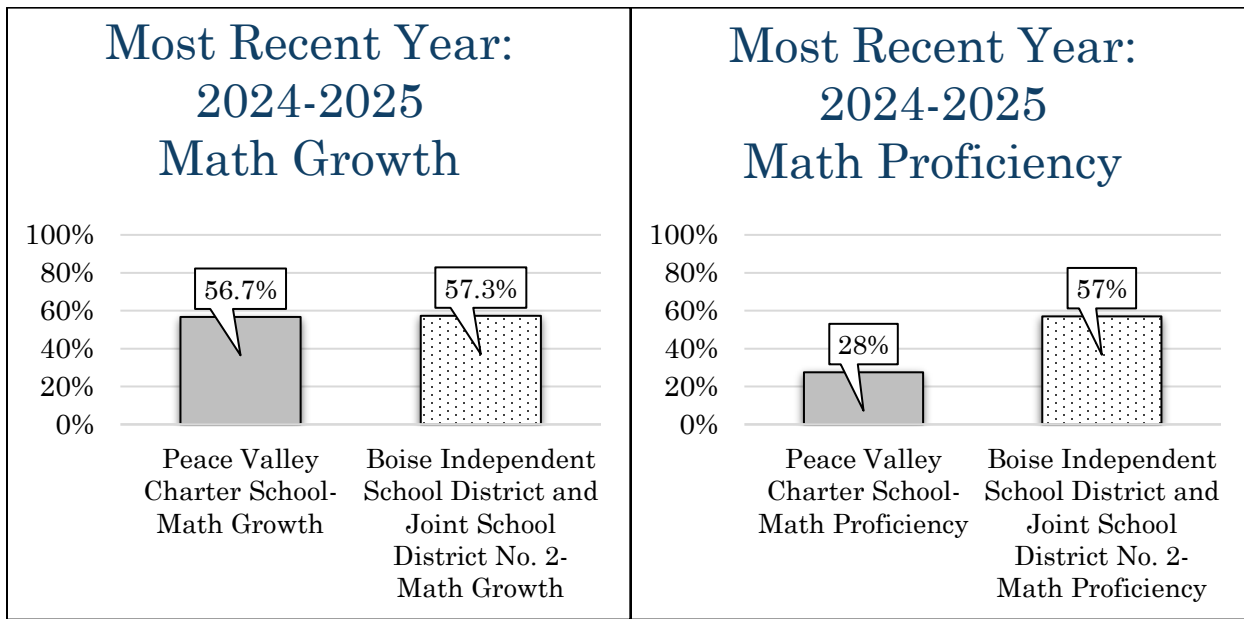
Most Recent Year:
2024-2025
Math Growth

100%
80%
60%
40%
20%
0%

56.7%
57.3%

Peace Valley Charter School-Math Growth

Boise Independent School District and Joint School District No. 2-Math Growth

Most Recent Year:
2024-2025
Math Proficiency

100%
80%
60%
40%
20%
0%

28%
57%

Peace Valley Charter School-Math Proficiency

Boise Independent School District and Joint School District No. 2-Math Proficiency